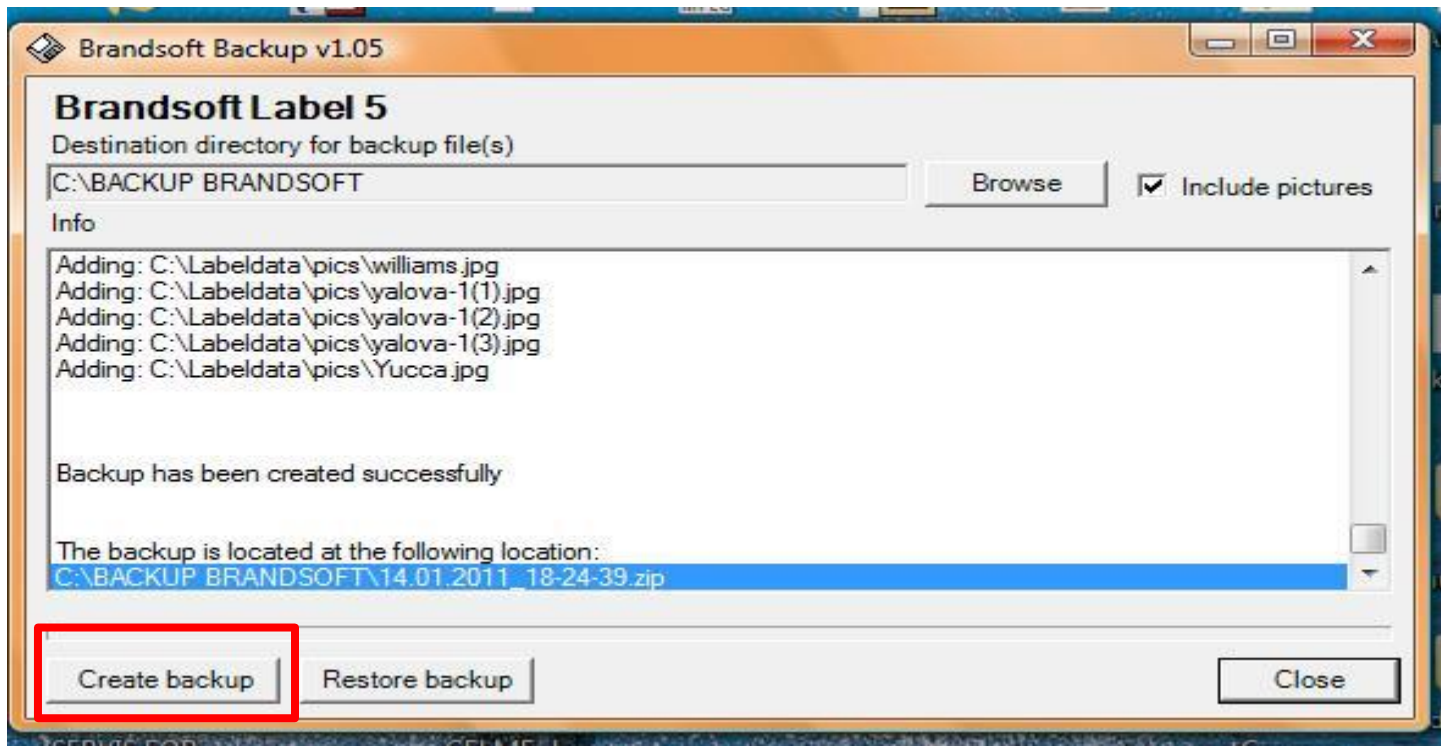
Brandsoft Backup v1.05

Brandsoft Label 5

Destination directory for backup file(s)

C:\BACKUP BRANDSOFT

Browse

Include pictures

Info

Adding: C:\Labeldata\pics\williams.jpg
Adding: C:\Labeldata\pics\yalova-1(1).jpg
Adding: C:\Labeldata\pics\yalova-1(2).jpg
Adding: C:\Labeldata\pics\yalova-1(3).jpg
Adding: C:\Labeldata\pics\Yucca.jpg

Backup has been created successfully

The backup is located at the following location:
C:\BACKUP BRANDSOFT\14.01.2011_18-24-39.zip

Create backup

Restore backup

Close